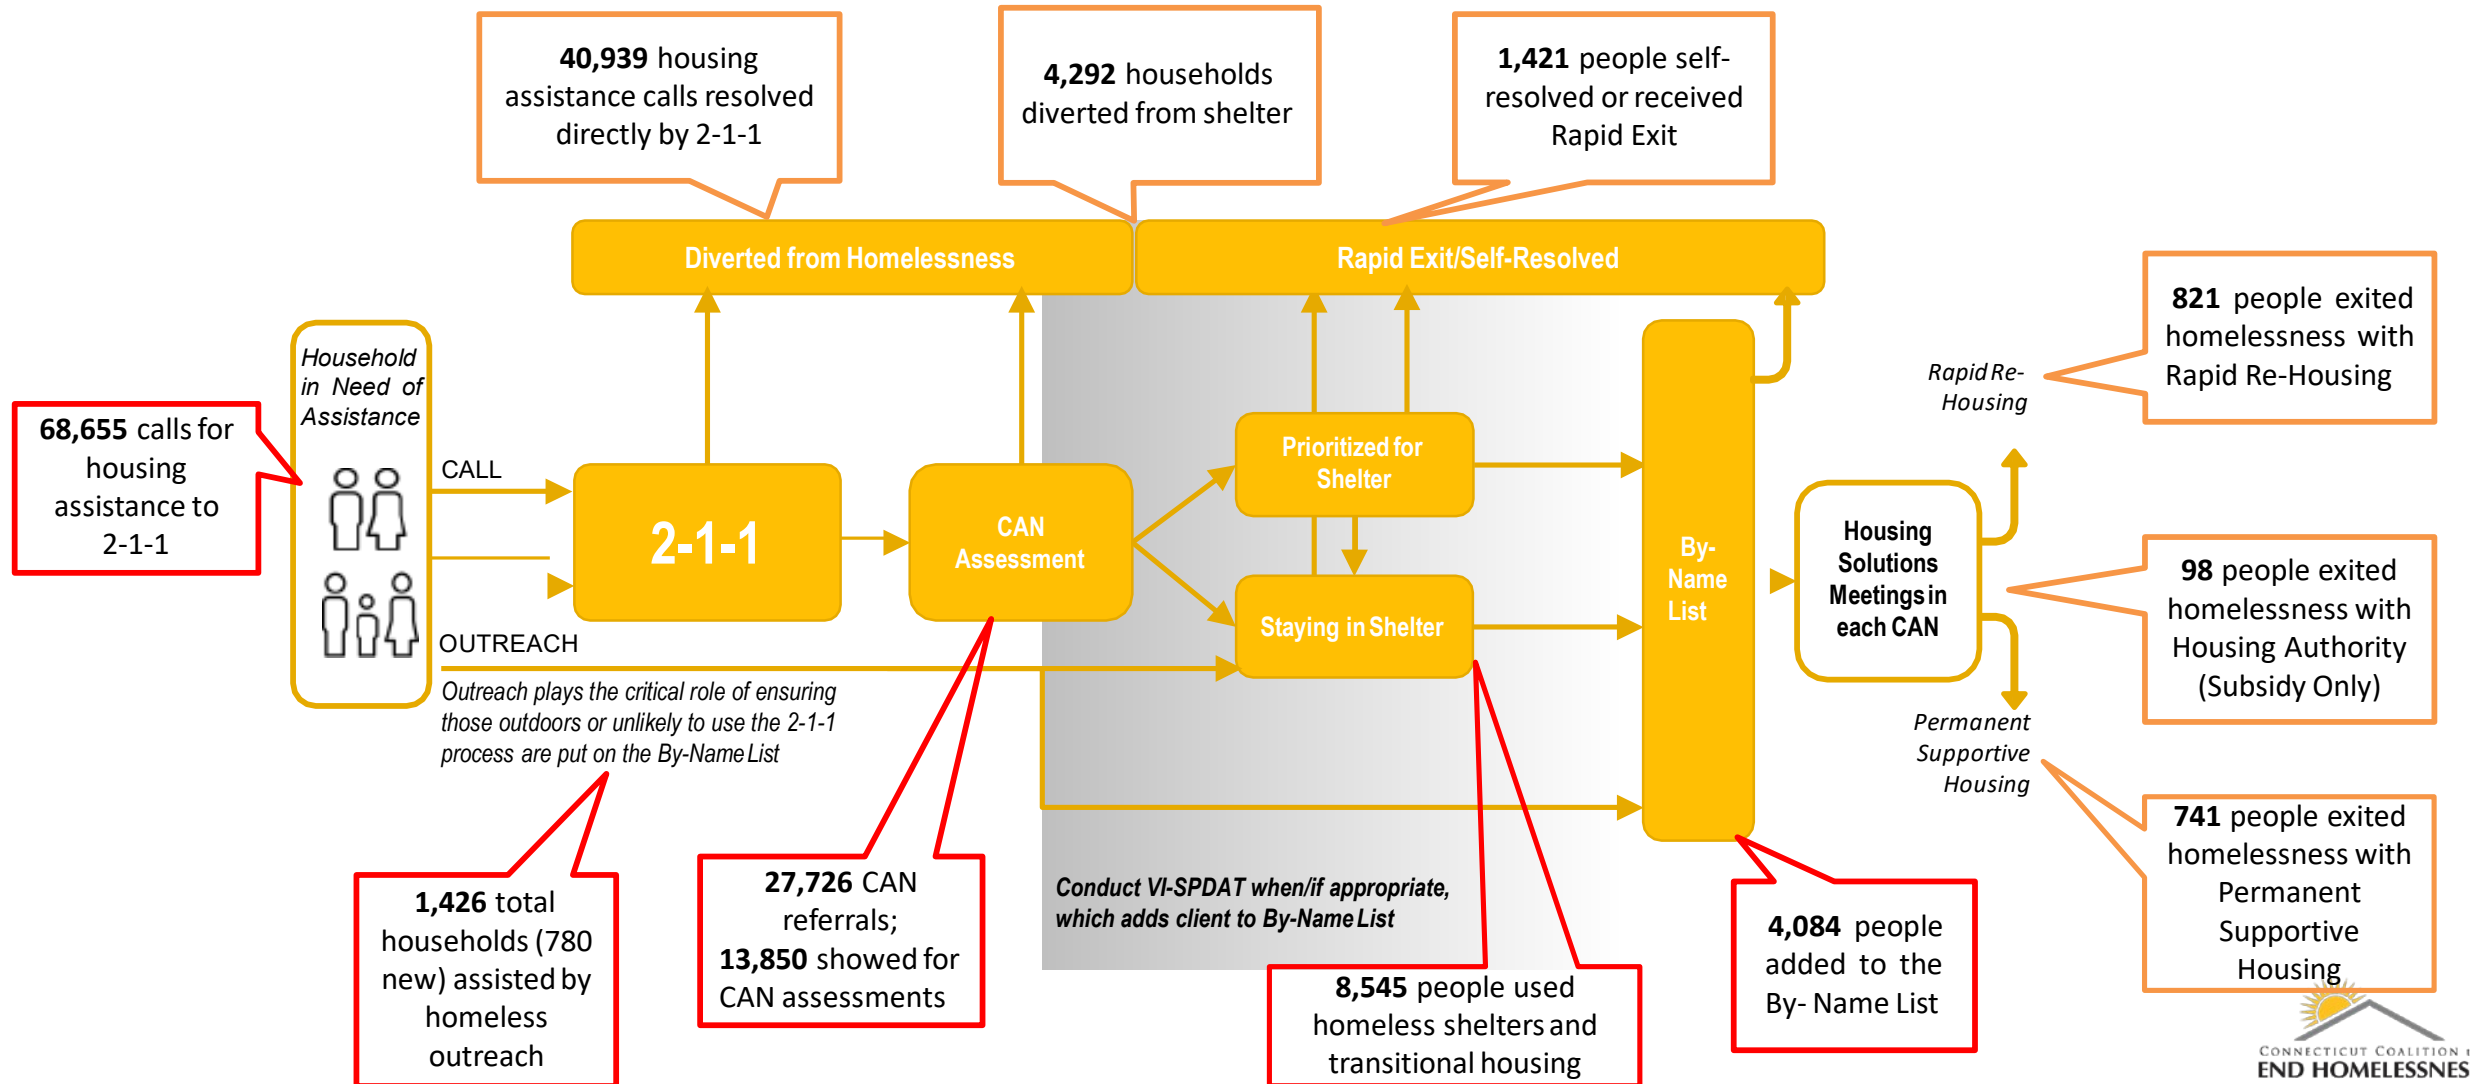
**40,939** housing assistance calls resolved directly by 2-1-1

**4,292** households diverted from shelter

**1,421** people self-resolved or received Rapid Exit

Diverted from Homelessness

Rapid Exit/Self-Resolved

**821** people exited homelessness with Rapid Re-Housing

Household in Need of Assistance

**68,655** calls for housing assistance to 2-1-1

CALL

2-1-1

CAN Assessment

Prioritized for Shelter

Staying in Shelter

By-Name List

Rapid Re-Housing

Housing Solutions Meetings in each CAN

**98** people exited homelessness with Housing Authority (Subsidy Only)

OUTREACH

Outreach plays the critical role of ensuring those outdoors or unlikely to use the 2-1-1 process are put on the By-Name List

Permanent Supportive Housing

**741** people exited homelessness with Permanent Supportive Housing

Conduct VI-SPDAT when/if appropriate, which adds client to By-Name List

**1,426** total households (780 new) assisted by homeless outreach

**27,726** CAN referrals; **13,850** showed for CAN assessments

**8,545** people used homeless shelters and transitional housing

**4,084** people added to the By- Name List

CONNECTICUT COALITION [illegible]
END HOMELESSNES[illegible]